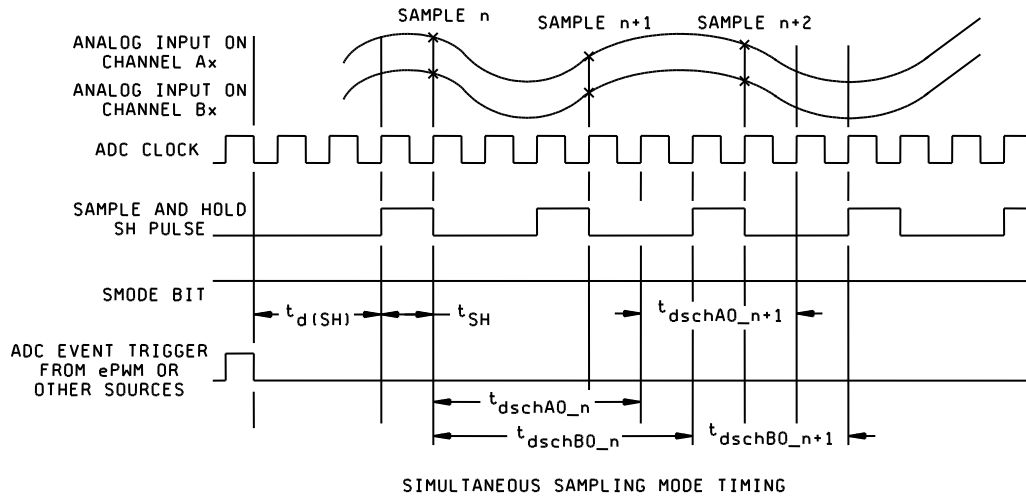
SAMPLE n
SAMPLE n+1
SAMPLE n+2

ANALOG INPUT ON CHANNEL Ax

ANALOG INPUT ON CHANNEL Bx

ADC CLOCK

SAMPLE AND HOLD SH PULSE

SMODE BIT

$t_{d(SH)}$
$t_{SH}$
$t_{dschA0\_n+1}$

ADC EVENT TRIGGER FROM ePWM OR OTHER SOURCES

$t_{dschA0\_n}$
$t_{dschB0\_n}$
$t_{dschB0\_n+1}$

SIMULTANEOUS SAMPLING MODE TIMING